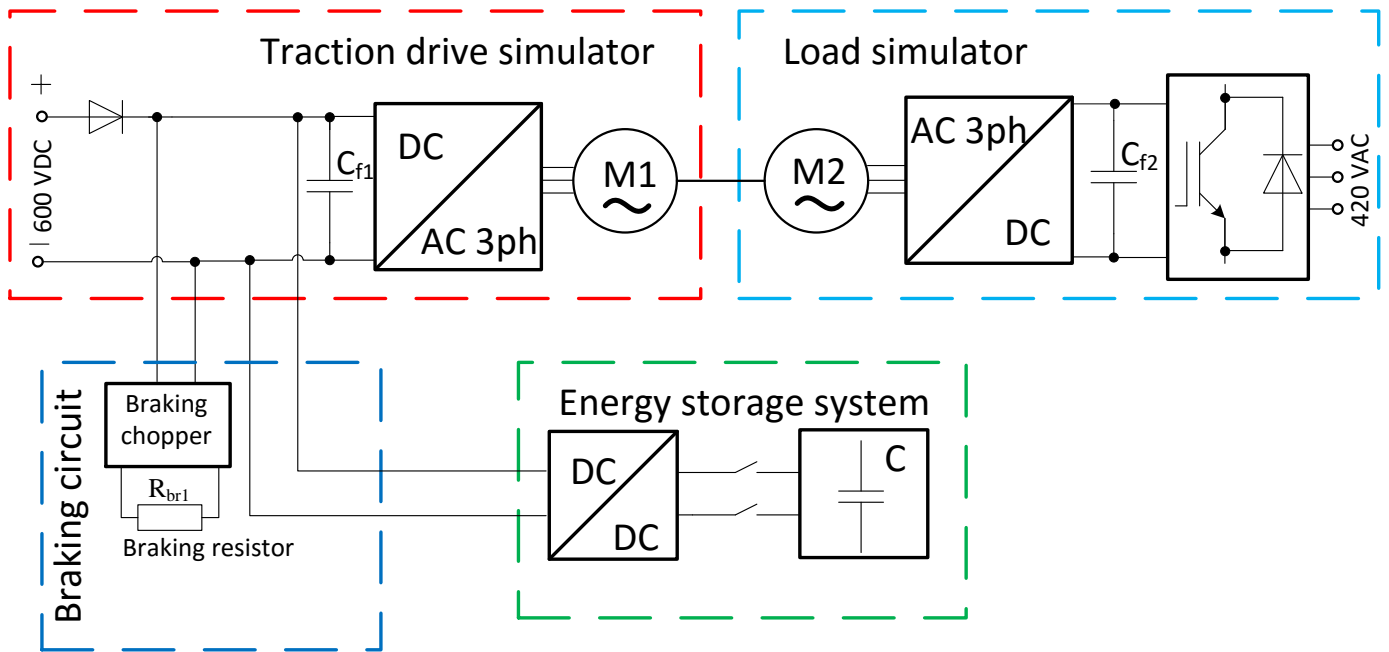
Traction drive simulator

Load simulator

+

600 VDC

–

$C_{f1}$

DC

AC 3ph

M1

M2

AC 3ph

DC

$C_{f2}$

420 VAC

Braking circuit

Braking chopper

$R_{br1}$

Braking resistor

Energy storage system

DC

DC

C